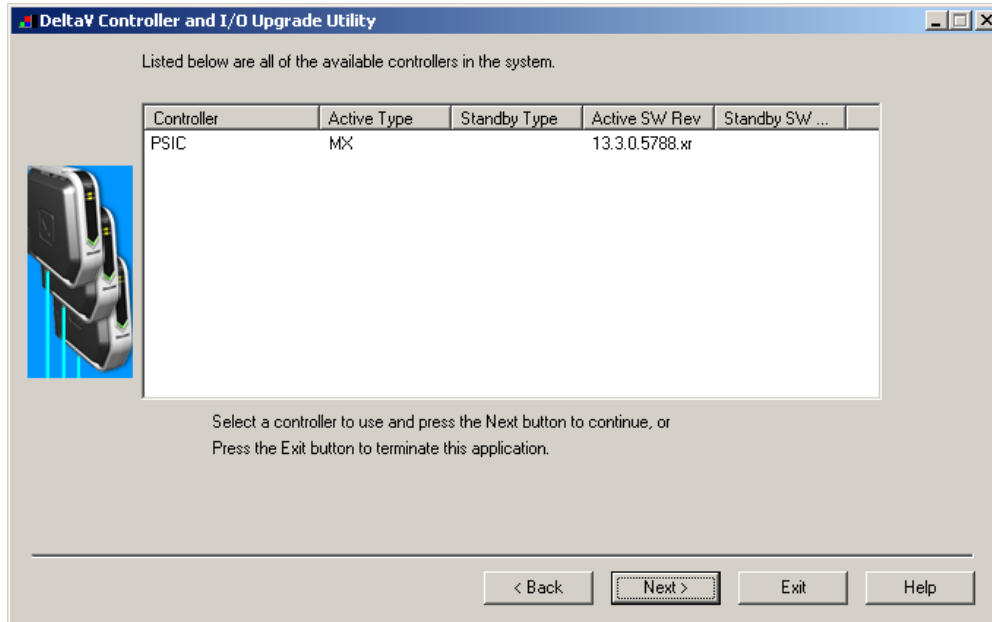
DeltaV Controller and I/O Upgrade Utility

Listed below are all of the available controllers in the system.

| Controller | Active Type | Standby Type | Active SW Rev | Standby SW ... |
|---|---|---|---|---|
| PSIC | MX | | 13.3.0.5788.xr | |

Select a controller to use and press the Next button to continue, or
Press the Exit button to terminate this application.

< Back   Next >   Exit   Help